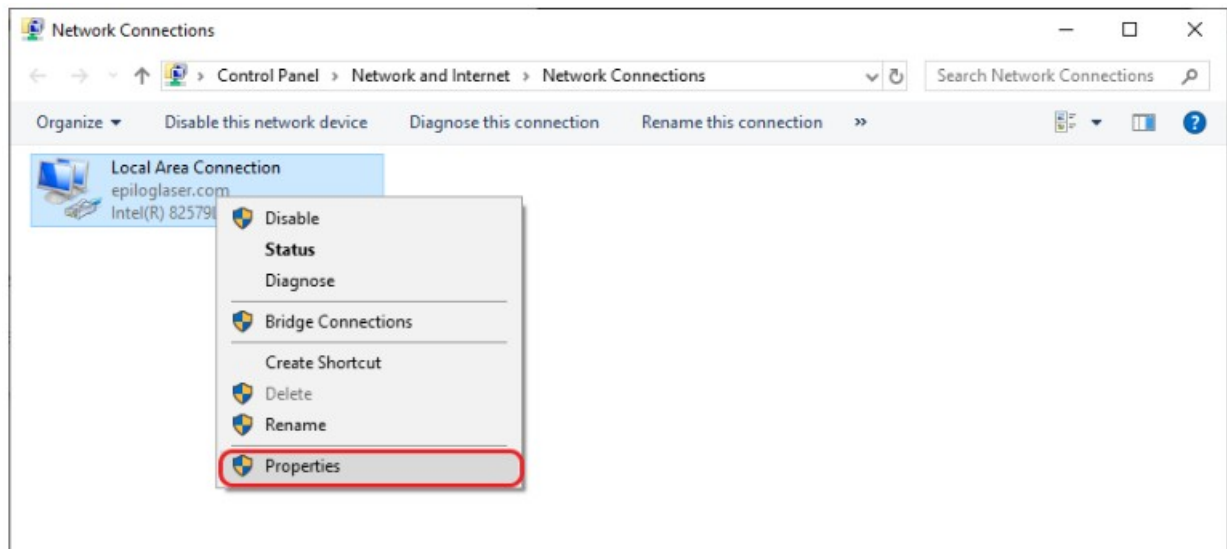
Network Connections

Control Panel > Network and Internet > Network Connections

Search Network Connections

Organize ▾ Disable this network device Diagnose this connection Rename this connection »

Local Area Connection
epiloglaser.com
Intel(R) 82579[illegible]

Disable
Status
Diagnose
Bridge Connections
Create Shortcut
Delete
Rename
Properties